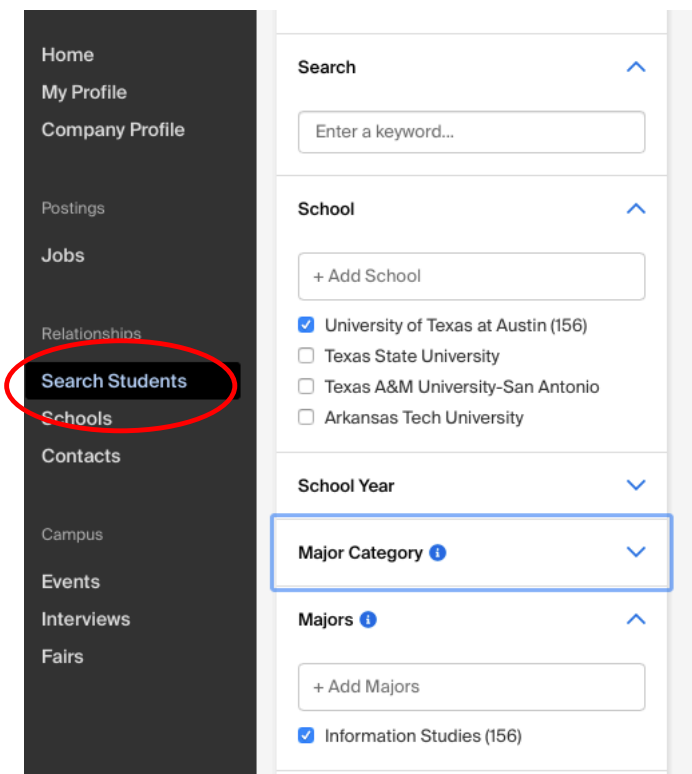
Home
My Profile
Company Profile

Postings

Jobs

Relationships

Search Students
Schools
Contacts

Campus

Events
Interviews
Fairs

Search

Enter a keyword...

School

+ Add School

University of Texas at Austin (156)
Texas State University
Texas A&M University-San Antonio
Arkansas Tech University

School Year

Major Category

Majors

+ Add Majors

Information Studies (156)